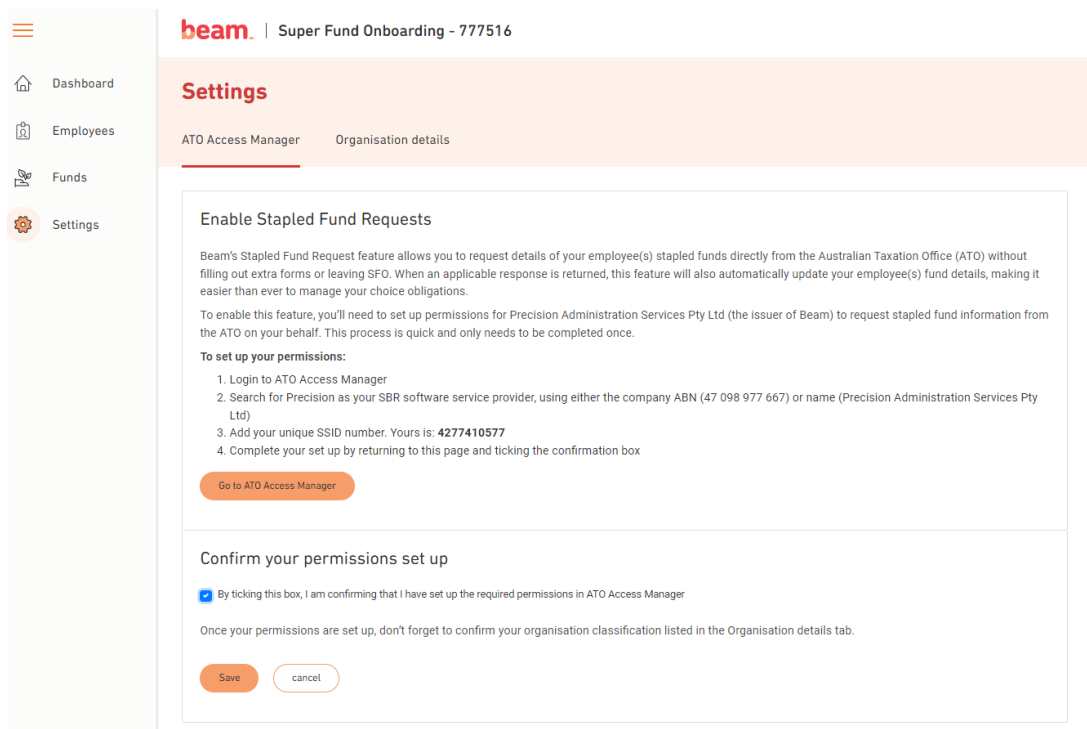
Dashboard
Employees
Funds
Settings

beam. | Super Fund Onboarding - 777516

Settings

ATO Access Manager
Organisation details

Enable Stapled Fund Requests

Beam's Stapled Fund Request feature allows you to request details of your employee(s) stapled funds directly from the Australian Taxation Office (ATO) without filling out extra forms or leaving SFO. When an applicable response is returned, this feature will also automatically update your employee(s) fund details, making it easier than ever to manage your choice obligations.

To enable this feature, you'll need to set up permissions for Precision Administration Services Pty Ltd (the issuer of Beam) to request stapled fund information from the ATO on your behalf. This process is quick and only needs to be completed once.

**To set up your permissions:**

1. Login to ATO Access Manager
2. Search for Precision as your SBR software service provider, using either the company ABN (47 098 977 667) or name (Precision Administration Services Pty Ltd)
3. Add your unique SSID number. Yours is: **4277410577**
4. Complete your set up by returning to this page and ticking the confirmation box

Go to ATO Access Manager

Confirm your permissions set up

By ticking this box, I am confirming that I have set up the required permissions in ATO Access Manager

Once your permissions are set up, don't forget to confirm your organisation classification listed in the Organisation details tab.

Save
cancel